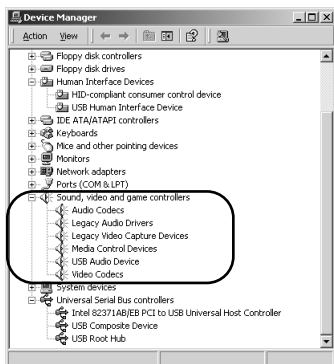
Device Manager

Action View

Floppy disk controllers
Floppy disk drives
Human Interface Devices
HID-compliant consumer control device
USB Human Interface Device
IDE ATA/ATAPI controllers
Keyboards
Mice and other pointing devices
Monitors
Network adapters
Ports (COM & LPT)
Sound, video and game controllers
Audio Codecs
Legacy Audio Drivers
Legacy Video Capture Devices
Media Control Devices
USB Audio Device
Video Codecs
System devices
Universal Serial Bus controllers
Intel 82371AB/EB PCI to USB Universal Host Controller
USB Composite Device
USB Root Hub